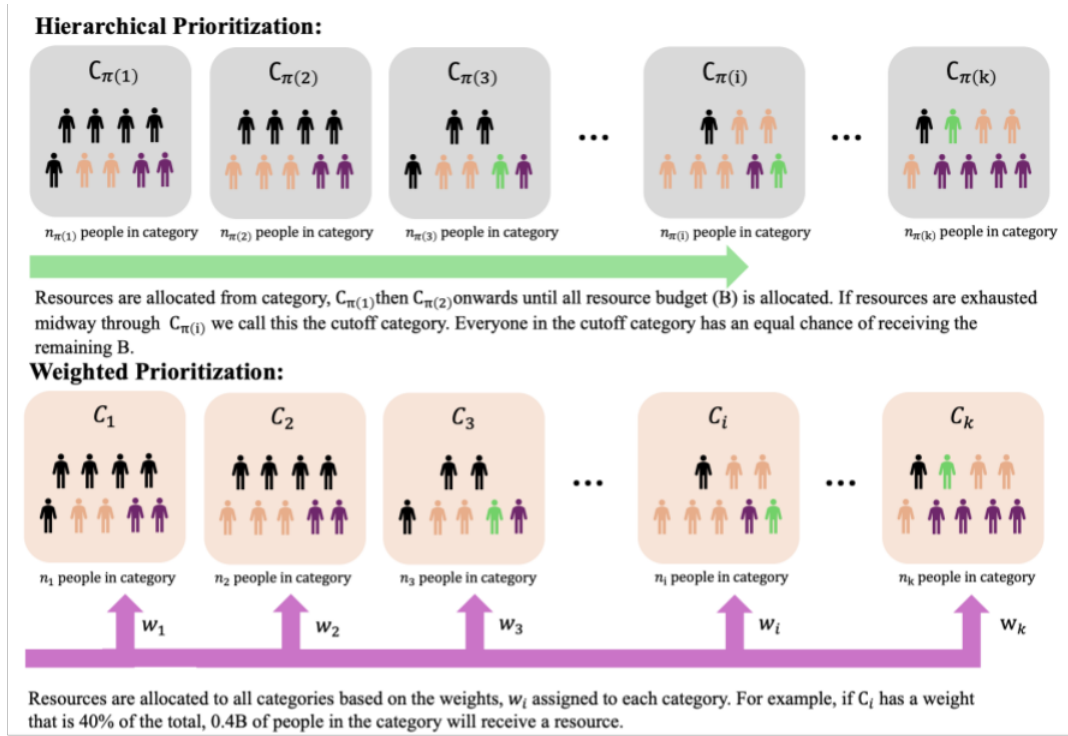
Hierarchical Prioritization:

$C_{\pi(1)}$

$C_{\pi(2)}$

$C_{\pi(3)}$

...

$C_{\pi(i)}$

...

$C_{\pi(k)}$

$n_{\pi(1)}$ people in category

$n_{\pi(2)}$ people in category

$n_{\pi(3)}$ people in category

$n_{\pi(i)}$ people in category

$n_{\pi(k)}$ people in category

Resources are allocated from category, $C_{\pi(1)}$then $C_{\pi(2)}$onwards until all resource budget (B) is allocated. If resources are exhausted midway through $C_{\pi(i)}$ we call this the cutoff category. Everyone in the cutoff category has an equal chance of receiving the remaining B.

Weighted Prioritization:

$C_1$

$C_2$

$C_3$

...

$C_i$

...

$C_k$

$n_1$ people in category

$n_2$ people in category

$n_3$ people in category

$n_i$ people in category

$n_k$ people in category

$w_1$

$w_2$

$w_3$

$w_i$

$w_k$

Resources are allocated to all categories based on the weights, $w_i$ assigned to each category. For example, if $C_i$ has a weight that is 40% of the total, 0.4B of people in the category will receive a resource.